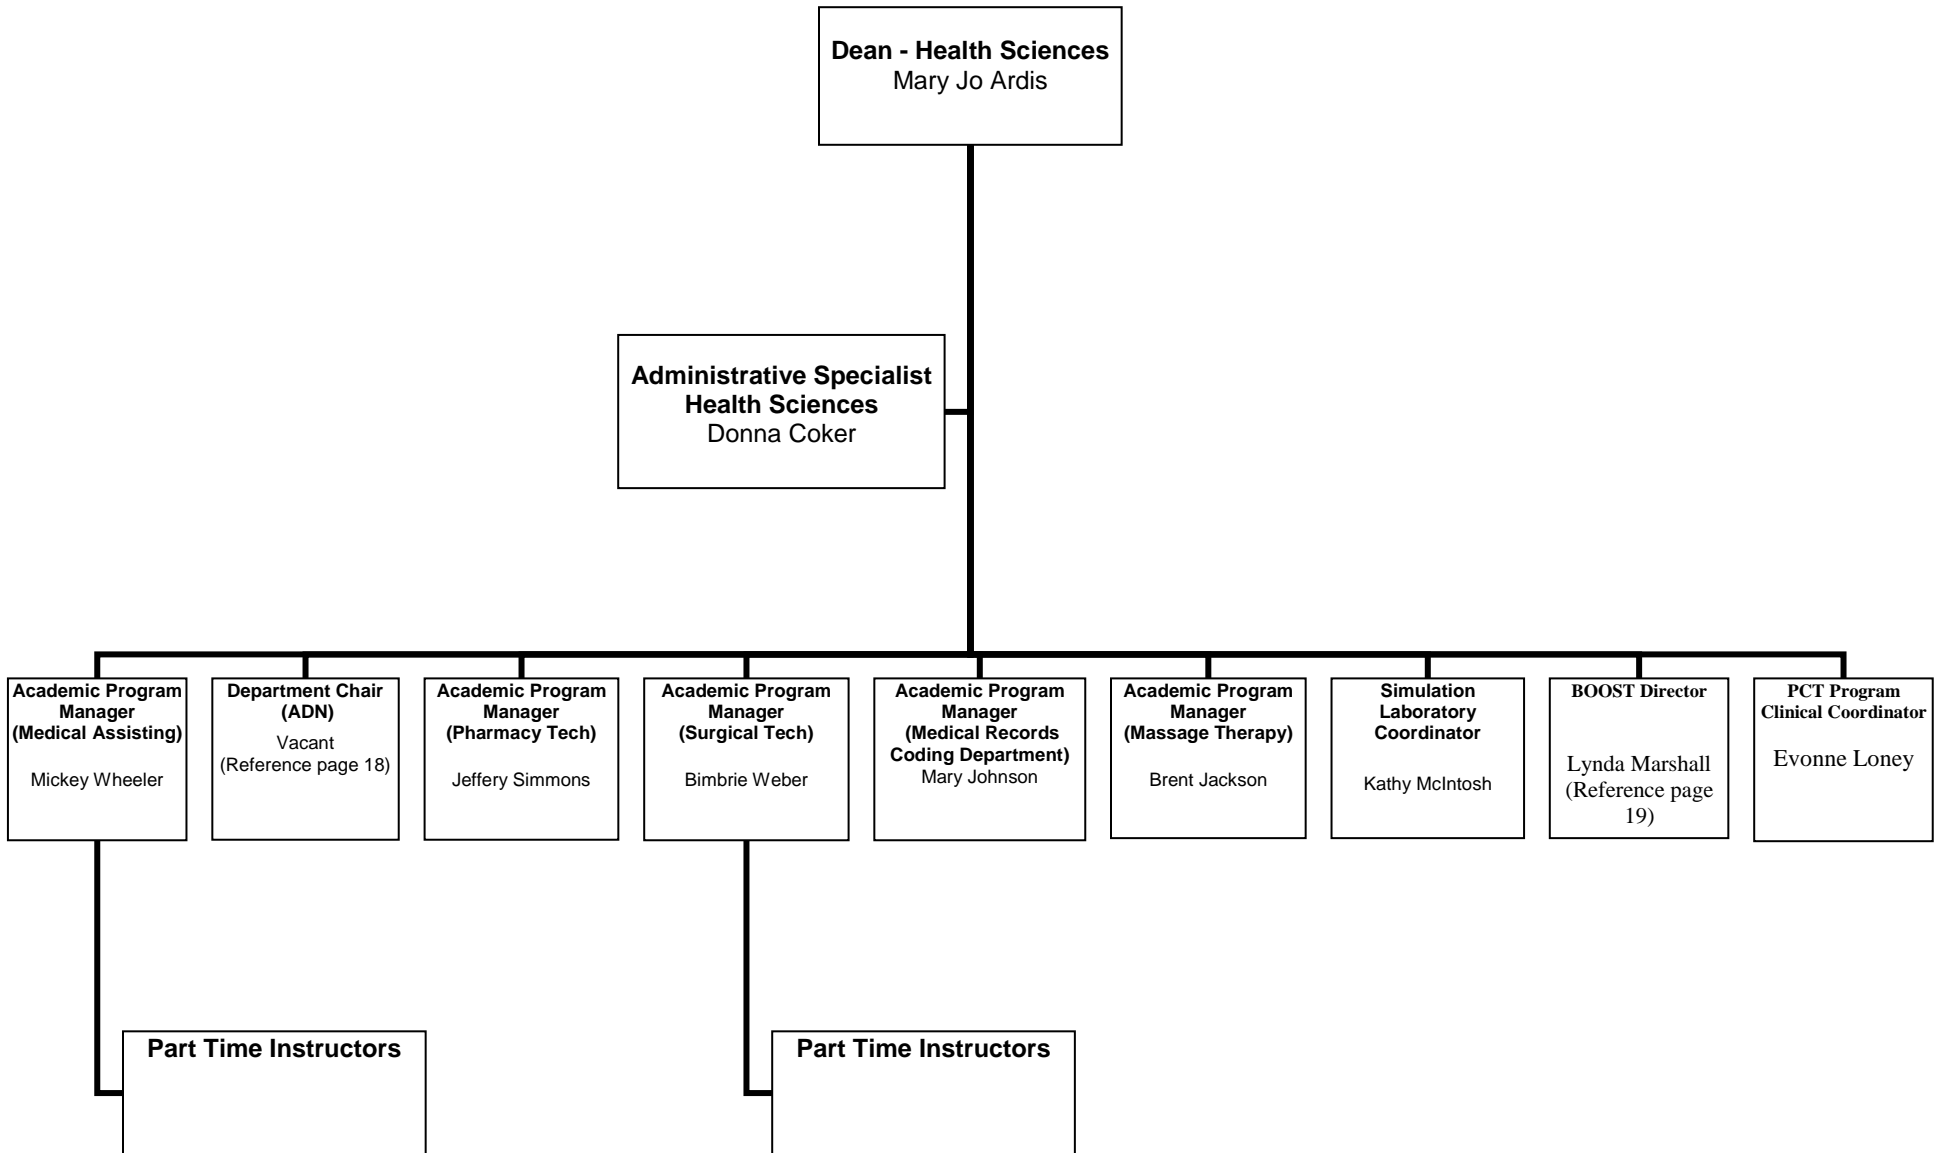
Dean - Health Sciences
Mary Jo Ardis

Administrative Specialist
Health Sciences
Donna Coker

Academic Program Manager
(Medical Assisting)
Mickey Wheeler

Department Chair
(ADN)
Vacant
(Reference page 18)

Academic Program Manager
(Pharmacy Tech)
Jeffery Simmons

Academic Program Manager
(Surgical Tech)
Bimbrie Weber

Academic Program Manager
(Medical Records Coding Department)
Mary Johnson

Academic Program Manager
(Massage Therapy)
Brent Jackson

Simulation Laboratory Coordinator
Kathy McIntosh

BOOST Director
Lynda Marshall
(Reference page 19)

PCT Program Clinical Coordinator
Evonne Loney

Part Time Instructors

Part Time Instructors